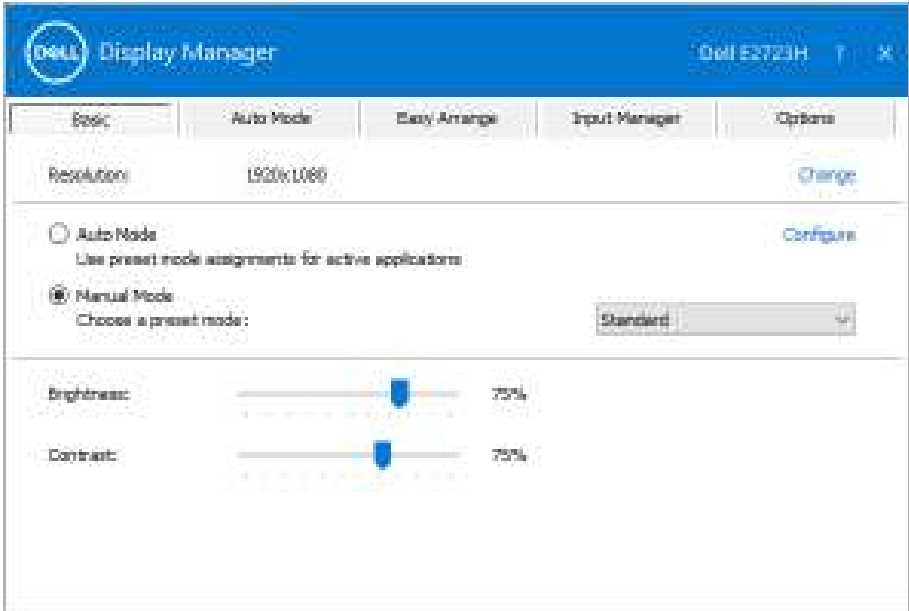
DELL Display Manager

Dell E2723H ? X

Basic | Auto Mode | Easy Arrange | Input Manager | Options

Resolution: 1920x1080 Change

Auto Mode Configure
Use preset mode assignments for active applications

Manual Mode
Choose a preset mode: Standard

Brightness: 75%

Contrast: 75%